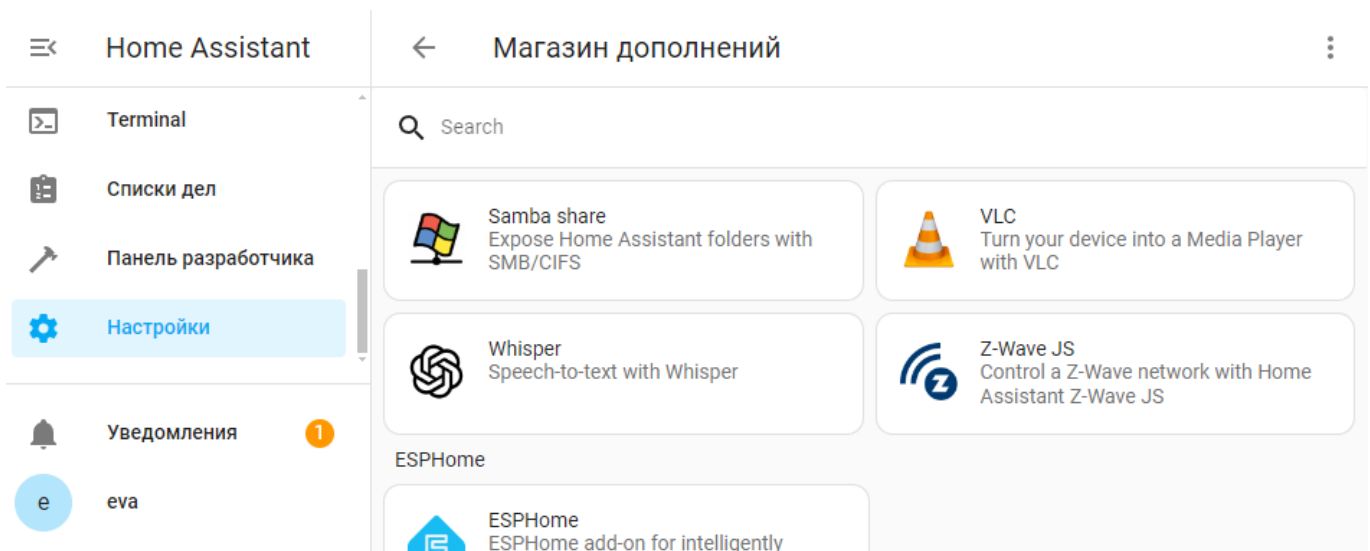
Home Assistant

Terminal

Списки дел

Панель разработчика

Настройки

Уведомления 1

e eva

Магазин дополнений

Search

Samba share
Expose Home Assistant folders with SMB/CIFS

VLC
Turn your device into a Media Player with VLC

Whisper
Speech-to-text with Whisper

Z-Wave JS
Control a Z-Wave network with Home Assistant Z-Wave JS

ESPHome

ESPHome
ESPHome add-on for intelligently